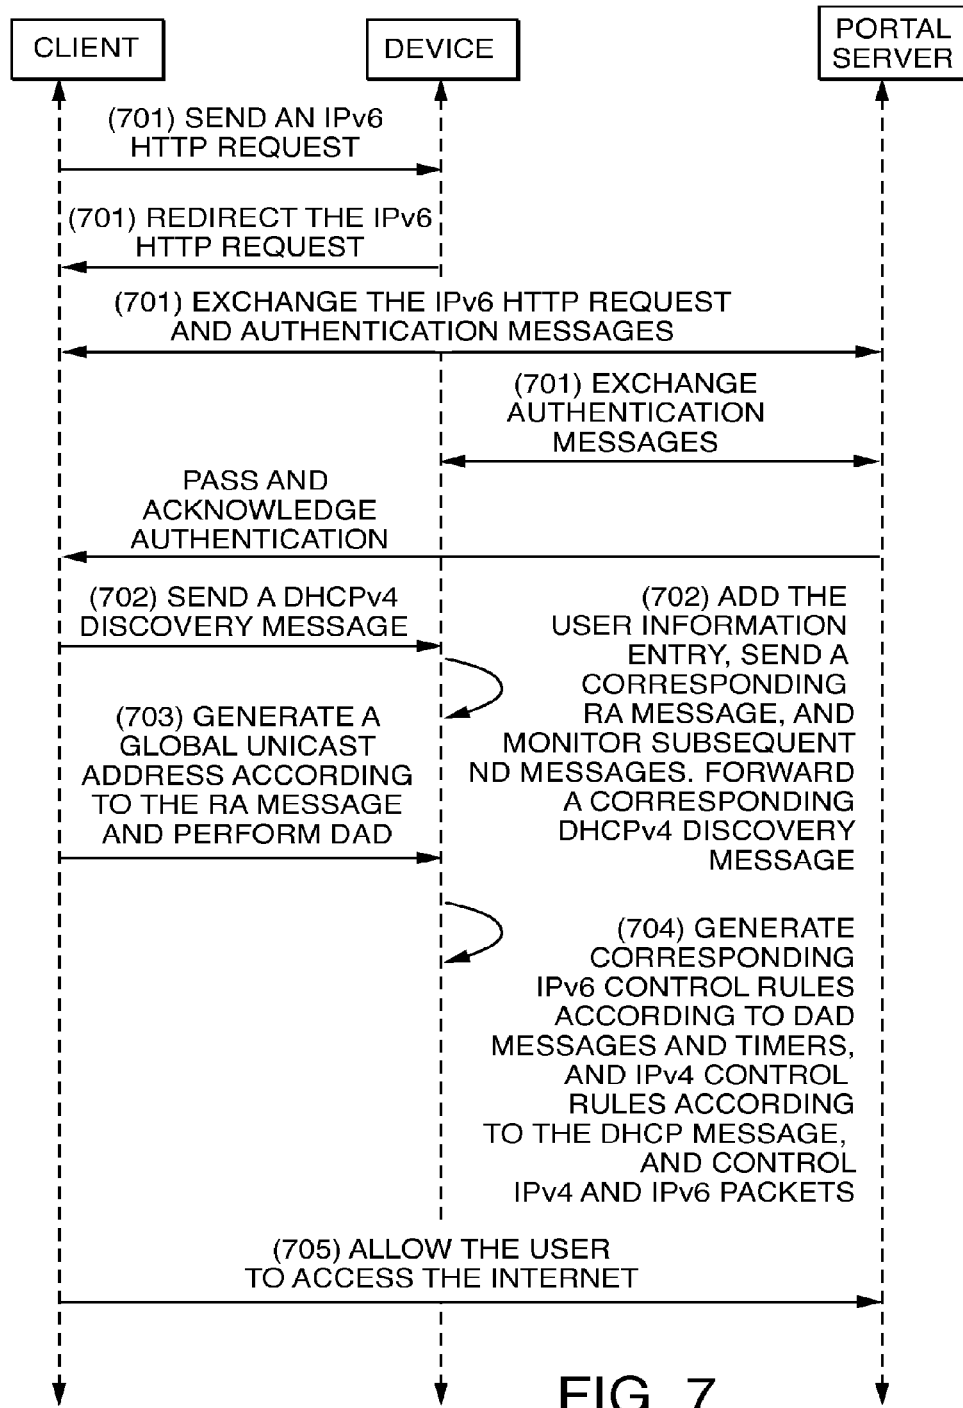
CLIENT

DEVICE

PORTAL SERVER

(701) SEND AN IPv6 HTTP REQUEST

(701) REDIRECT THE IPv6 HTTP REQUEST

(701) EXCHANGE THE IPv6 HTTP REQUEST AND AUTHENTICATION MESSAGES

(701) EXCHANGE AUTHENTICATION MESSAGES

PASS AND ACKNOWLEDGE AUTHENTICATION

(702) SEND A DHCPv4 DISCOVERY MESSAGE

(702) ADD THE USER INFORMATION ENTRY, SEND A CORRESPONDING RA MESSAGE, AND MONITOR SUBSEQUENT ND MESSAGES. FORWARD A CORRESPONDING DHCPv4 DISCOVERY MESSAGE

(703) GENERATE A GLOBAL UNICAST ADDRESS ACCORDING TO THE RA MESSAGE AND PERFORM DAD

(704) GENERATE CORRESPONDING IPv6 CONTROL RULES ACCORDING TO DAD MESSAGES AND TIMERS, AND IPv4 CONTROL RULES ACCORDING TO THE DHCP MESSAGE, AND CONTROL IPv4 AND IPv6 PACKETS

(705) ALLOW THE USER TO ACCESS THE INTERNET

FIG. 7